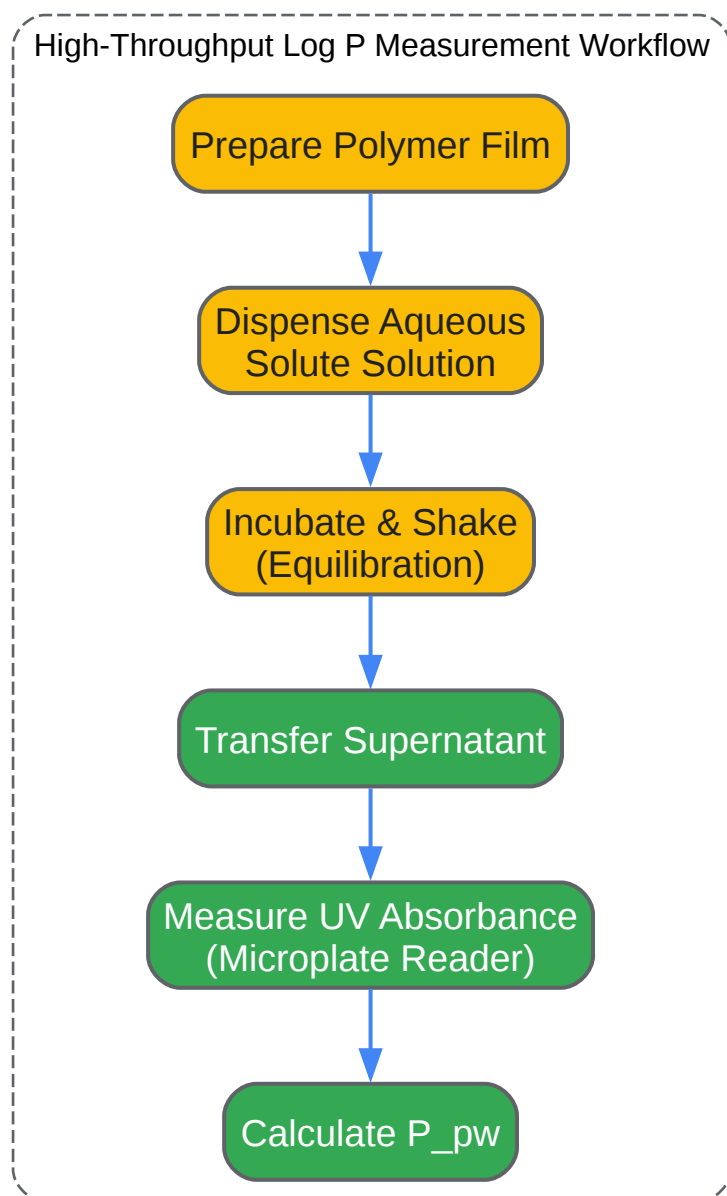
High-Throughput Log P Measurement Workflow

Prepare Polymer Film

Dispense Aqueous Solute Solution

Incubate & Shake (Equilibration)

Transfer Supernatant

Measure UV Absorbance (Microplate Reader)

Calculate P_pw